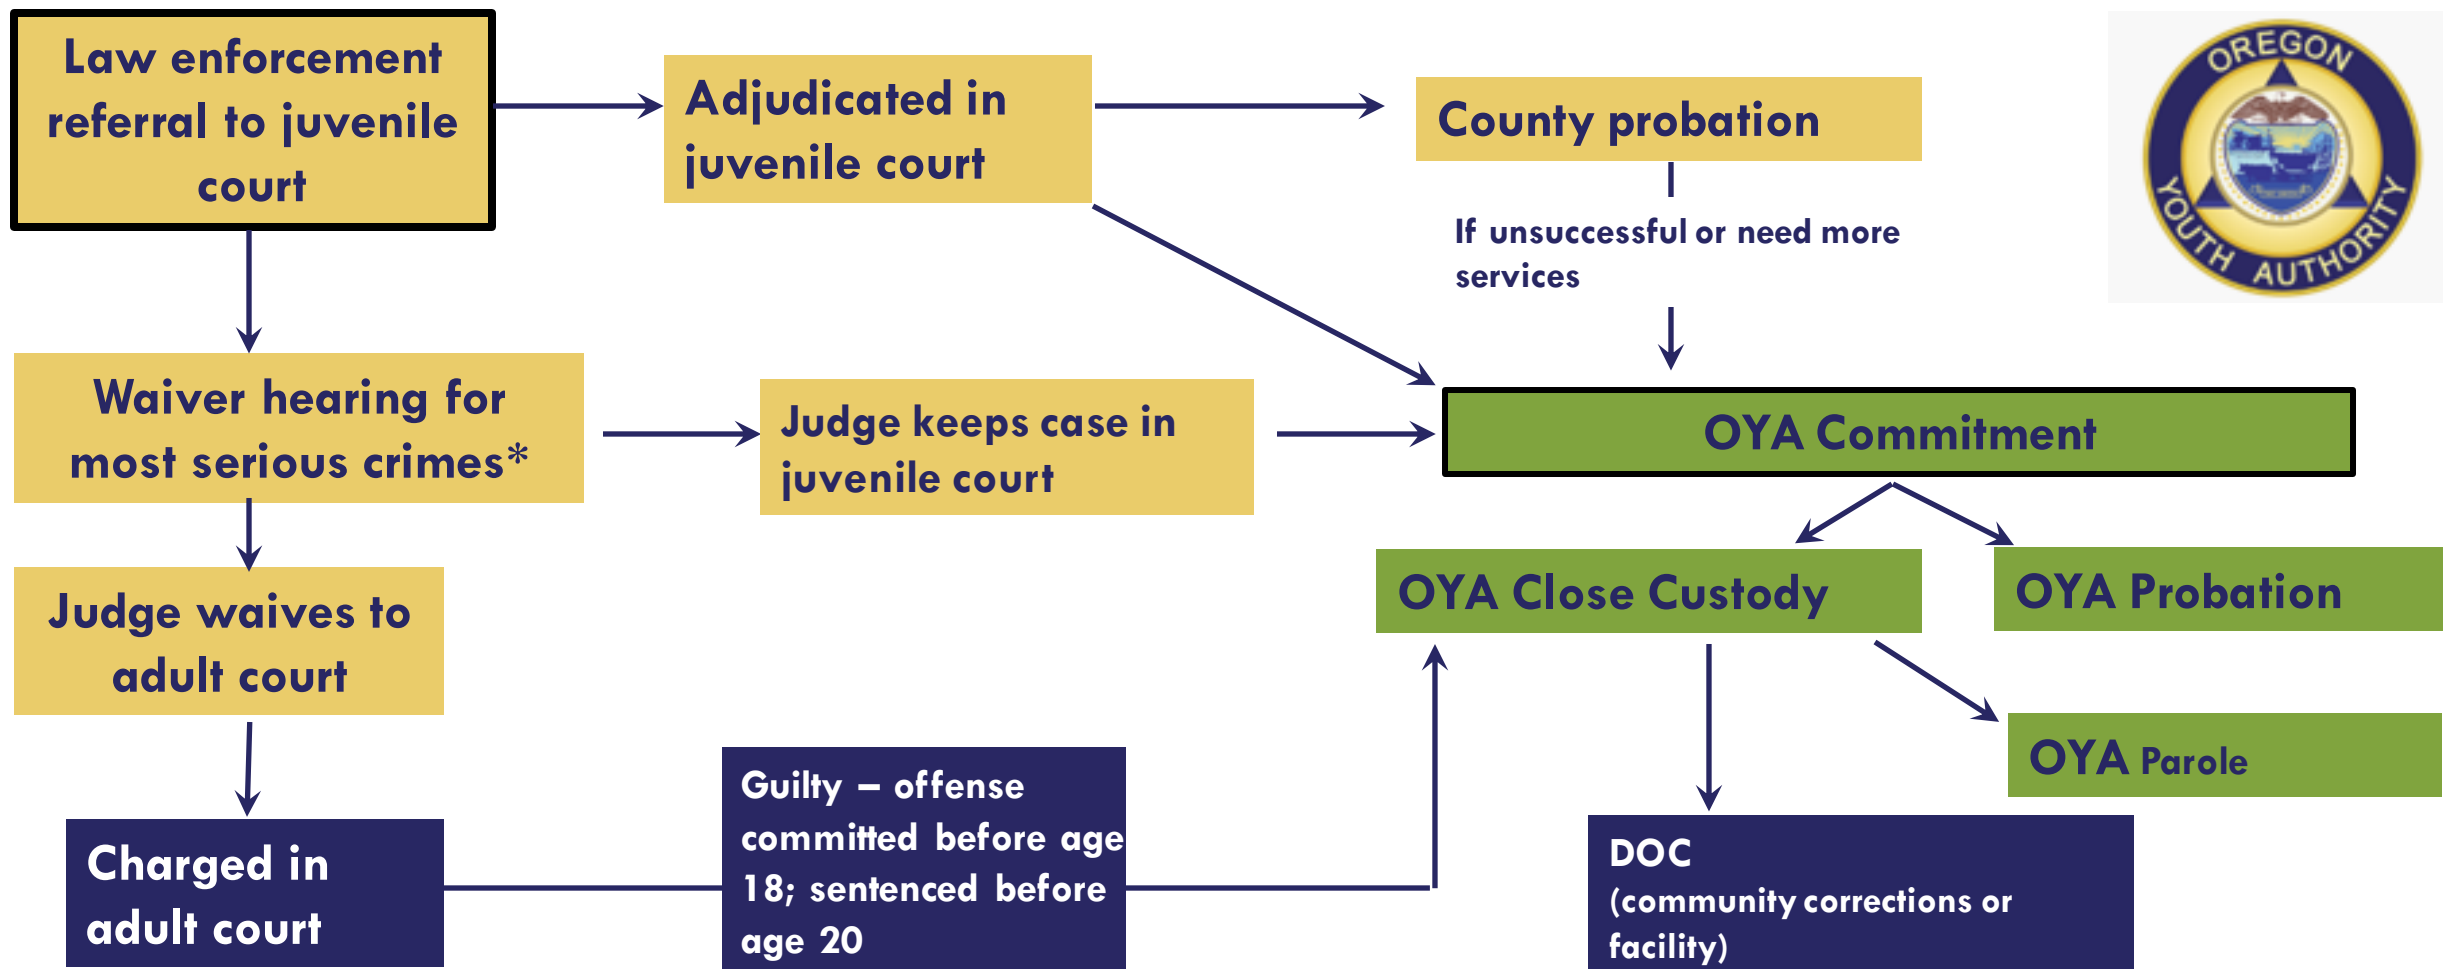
Law enforcement referral to juvenile court

Adjudicated in juvenile court

County probation

OREGON YOUTH AUTHORITY

If unsuccessful or need more services

Waiver hearing for most serious crimes*

Judge keeps case in juvenile court

OYA Commitment

Judge waives to adult court

OYA Close Custody

OYA Probation

OYA Parole

Charged in adult court

Guilty – offense committed before age 18; sentenced before age 20

DOC (community corrections or facility)